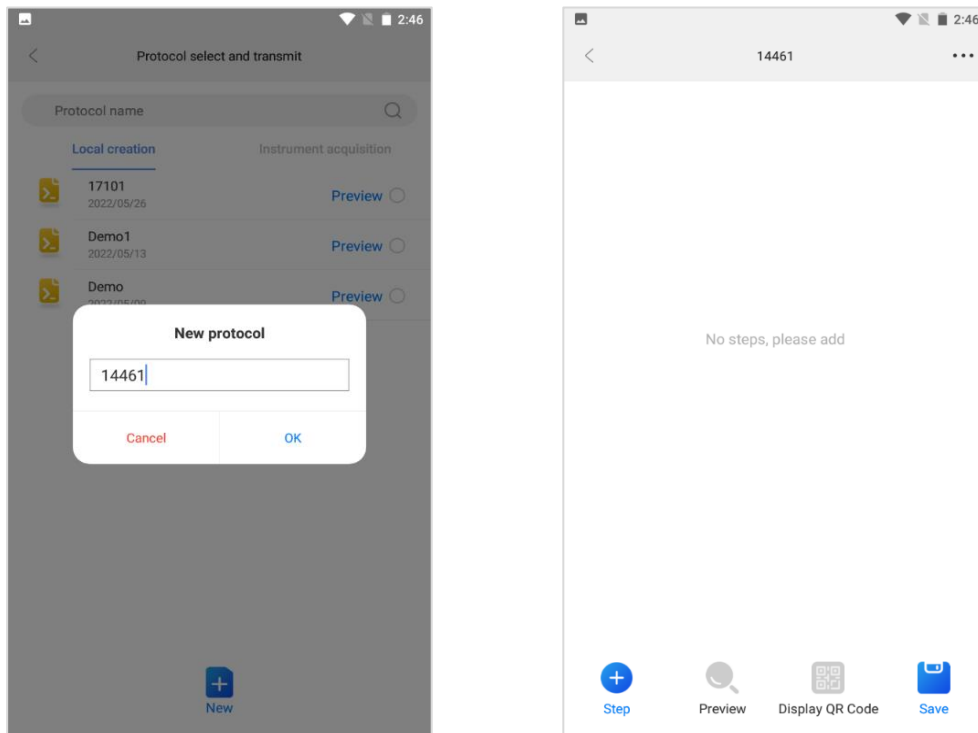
2:46

Protocol select and transmit

Protocol name

Local creation

Instrument acquisition

17101
2022/05/26

Preview

Demo1
2022/05/13

Preview

Demo
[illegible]

Preview

New protocol

14461

Cancel

OK

New

2:46

14461

No steps, please add

Step

Preview

Display QR Code

Save